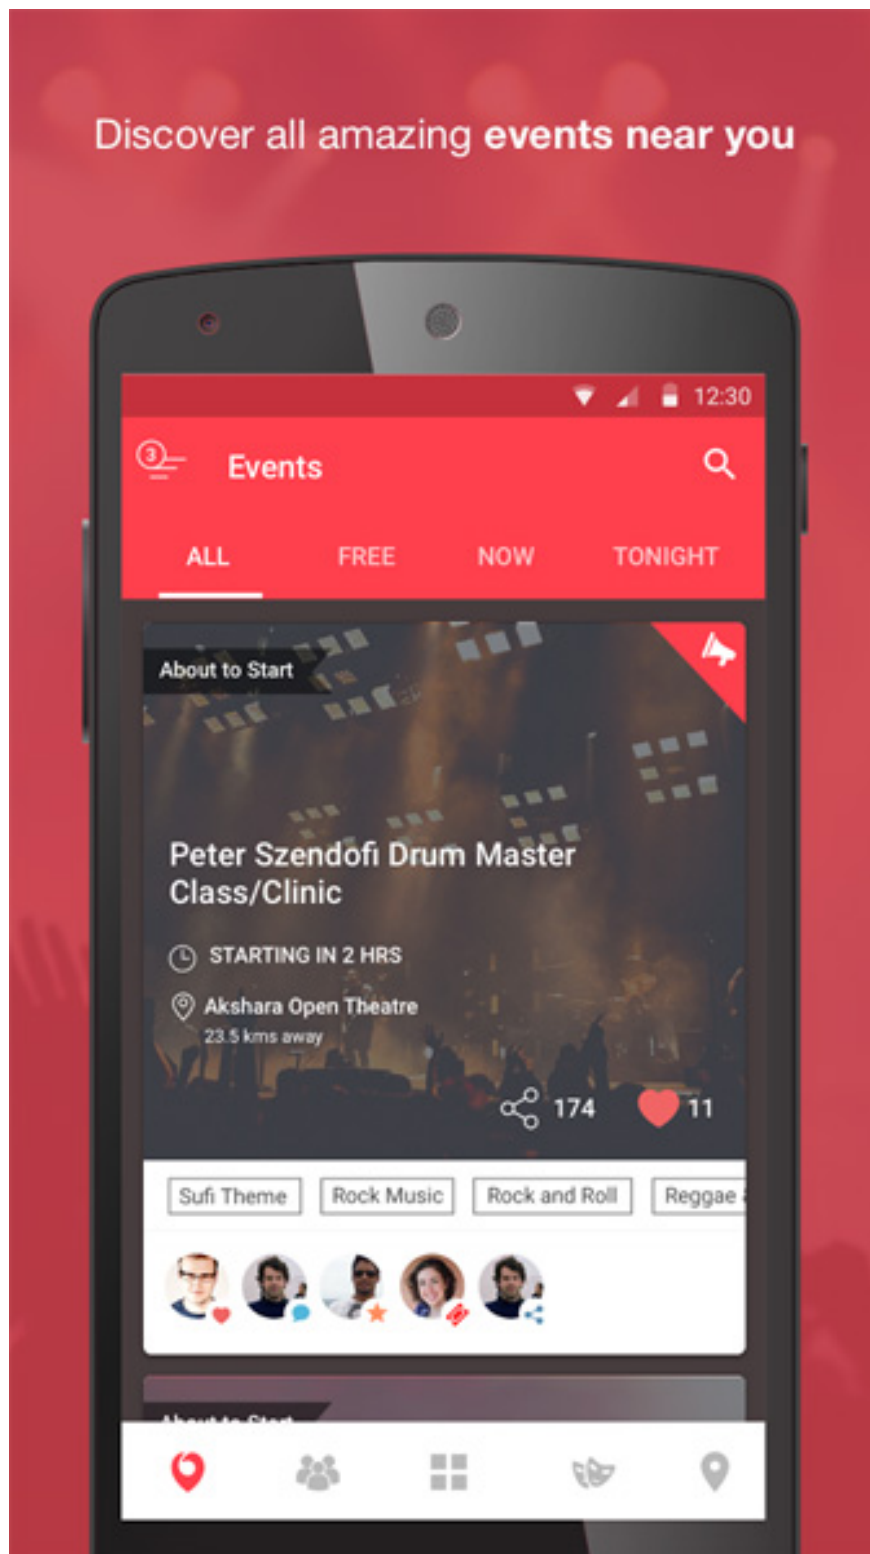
Discover all amazing **events near you**

12:30

3

Events

ALL FREE NOW TONIGHT

About to Start

Peter Szendofi Drum Master Class/Clinic

STARTING IN 2 HRS

Akshara Open Theatre
23.5 kms away

174 11

Sufi Theme Rock Music Rock and Roll Reggae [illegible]

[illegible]